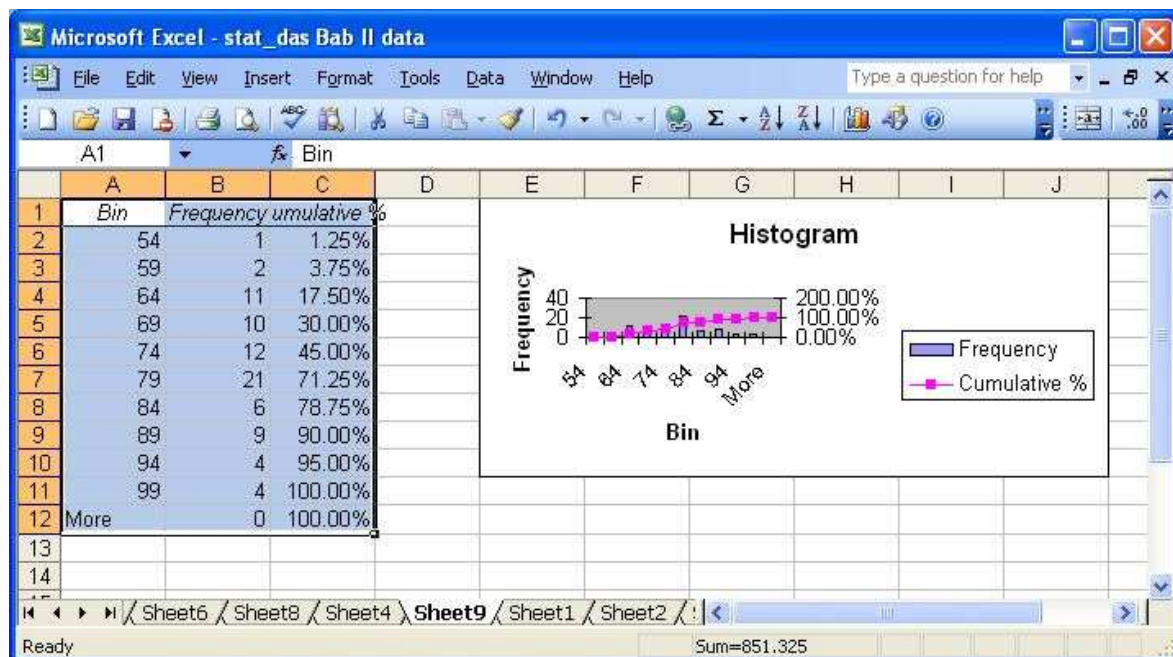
Microsoft Excel - stat_das Bab II data

File Edit View Insert Format Tools Data Window Help

Type a question for help

A1 $f_x$ Bin

| | A | B | C | D | E | F | G | H | I | J |
|---|---|---|---|---|---|---|---|---|---|---|
| 1 | Bin | Frequency | umulative % | | | | | | | |
| 2 | 54 | 1 | 1.25% | | | | | | | |
| 3 | 59 | 2 | 3.75% | | | | | | | |
| 4 | 64 | 11 | 17.50% | | | | | | | |
| 5 | 69 | 10 | 30.00% | | | | | | | |
| 6 | 74 | 12 | 45.00% | | | | | | | |
| 7 | 79 | 21 | 71.25% | | | | | | | |
| 8 | 84 | 6 | 78.75% | | | | | | | |
| 9 | 89 | 9 | 90.00% | | | | | | | |
| 10 | 94 | 4 | 95.00% | | | | | | | |
| 11 | 99 | 4 | 100.00% | | | | | | | |
| 12 | More | 0 | 100.00% | | | | | | | |
| 13 | | | | | | | | | | |
| 14 | | | | | | | | | | |

Histogram

Frequency

40
20
0

200.00%
100.00%
0.00%

54 64 74 84 94 More

Bin

Frequency
Cumulative %

Sheet6 Sheet8 Sheet4 Sheet9 Sheet1 Sheet2

Ready

Sum=851.325